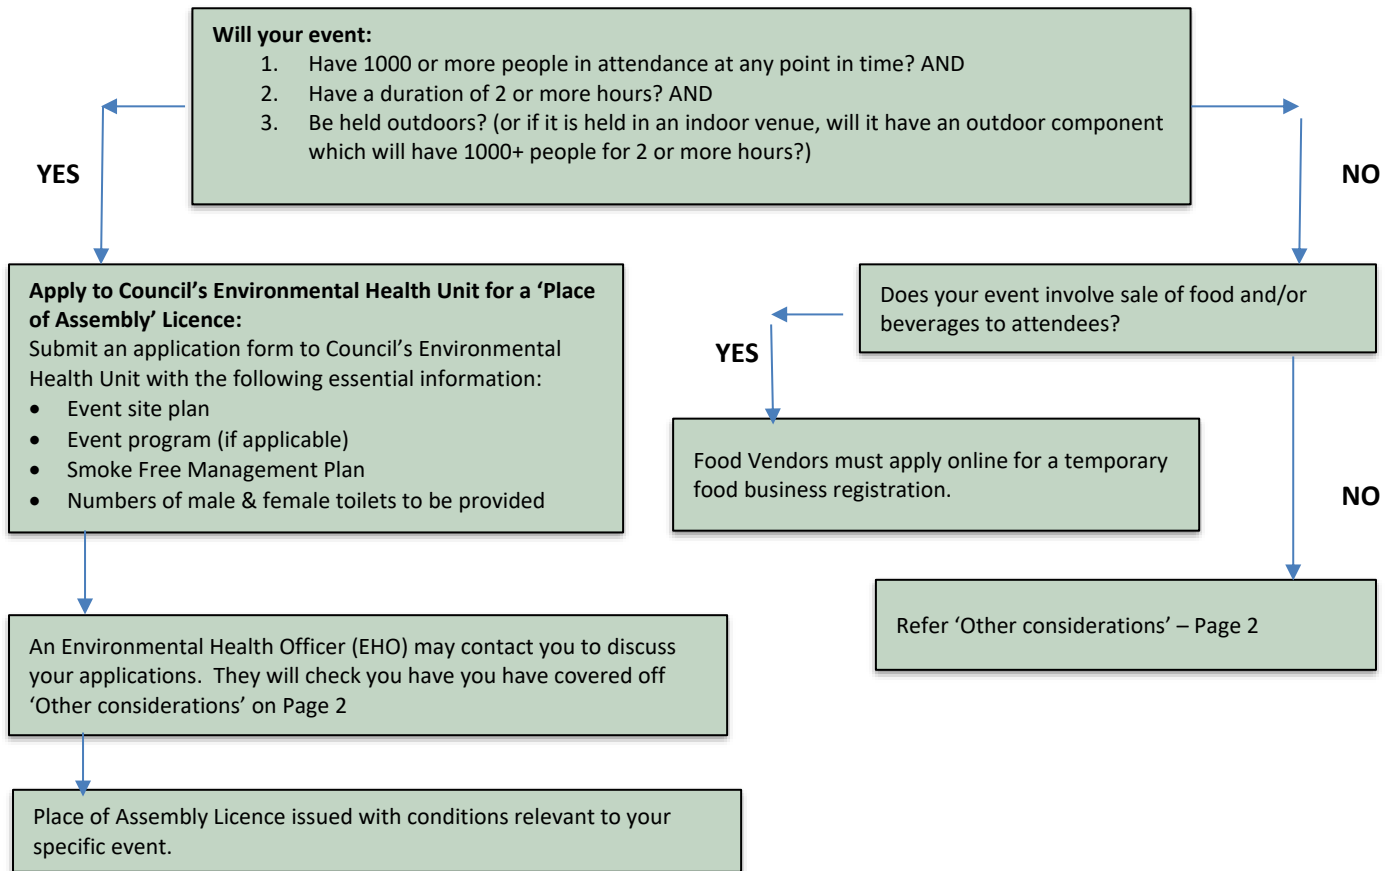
**Will your event:**
1. Have 1000 or more people in attendance at any point in time? AND
2. Have a duration of 2 or more hours? AND
3. Be held outdoors? (or if it is held in an indoor venue, will it have an outdoor component which will have 1000+ people for 2 or more hours?)

YES

NO

**Apply to Council's Environmental Health Unit for a 'Place of Assembly' Licence:**
Submit an application form to Council's Environmental Health Unit with the following essential information:
- Event site plan
- Event program (if applicable)
- Smoke Free Management Plan
- Numbers of male & female toilets to be provided

Does your event involve sale of food and/or beverages to attendees?

YES

Food Vendors must apply online for a temporary food business registration.

NO

Refer 'Other considerations' – Page 2

An Environmental Health Officer (EHO) may contact you to discuss your applications. They will check you have you have covered off 'Other considerations' on Page 2

Place of Assembly Licence issued with conditions relevant to your specific event.